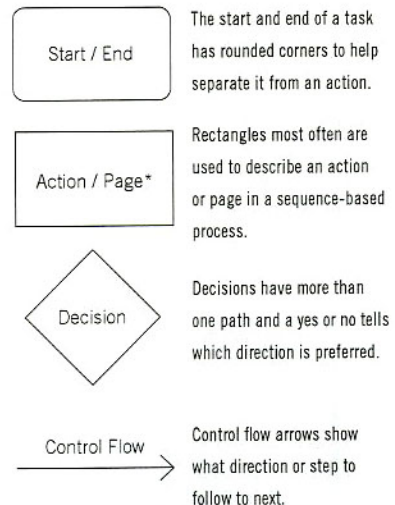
Start / End

The start and end of a task has rounded corners to help separate it from an action.

Action / Page*

Rectangles most often are used to describe an action or page in a sequence-based process.

Decision

Decisions have more than one path and a yes or no tells which direction is preferred.

Control Flow

Control flow arrows show what direction or step to follow to next.